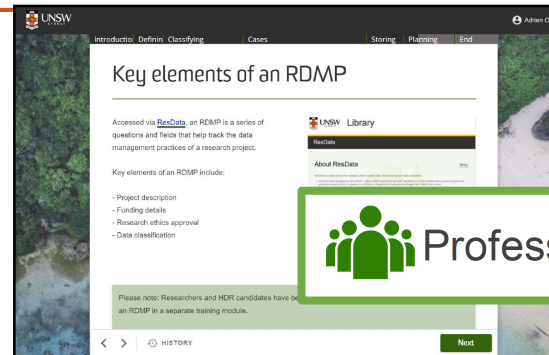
UNSW SYDNEY

Adrien C

Introductio Definin Classifying Cases Storing Planning End

Key elements of an RDMP

Accessed via ResData, an RDMP is a series of questions and fields that help track the data management practices of a research project.

Key elements of an RDMP include:

- Project description
- Funding details
- Research ethics approval
- Data classification

UNSW Library

ResData

About ResData

Profess

Please note: Researchers and HDR candidates have be an RDMP in a separate training module.

HISTORY

Next